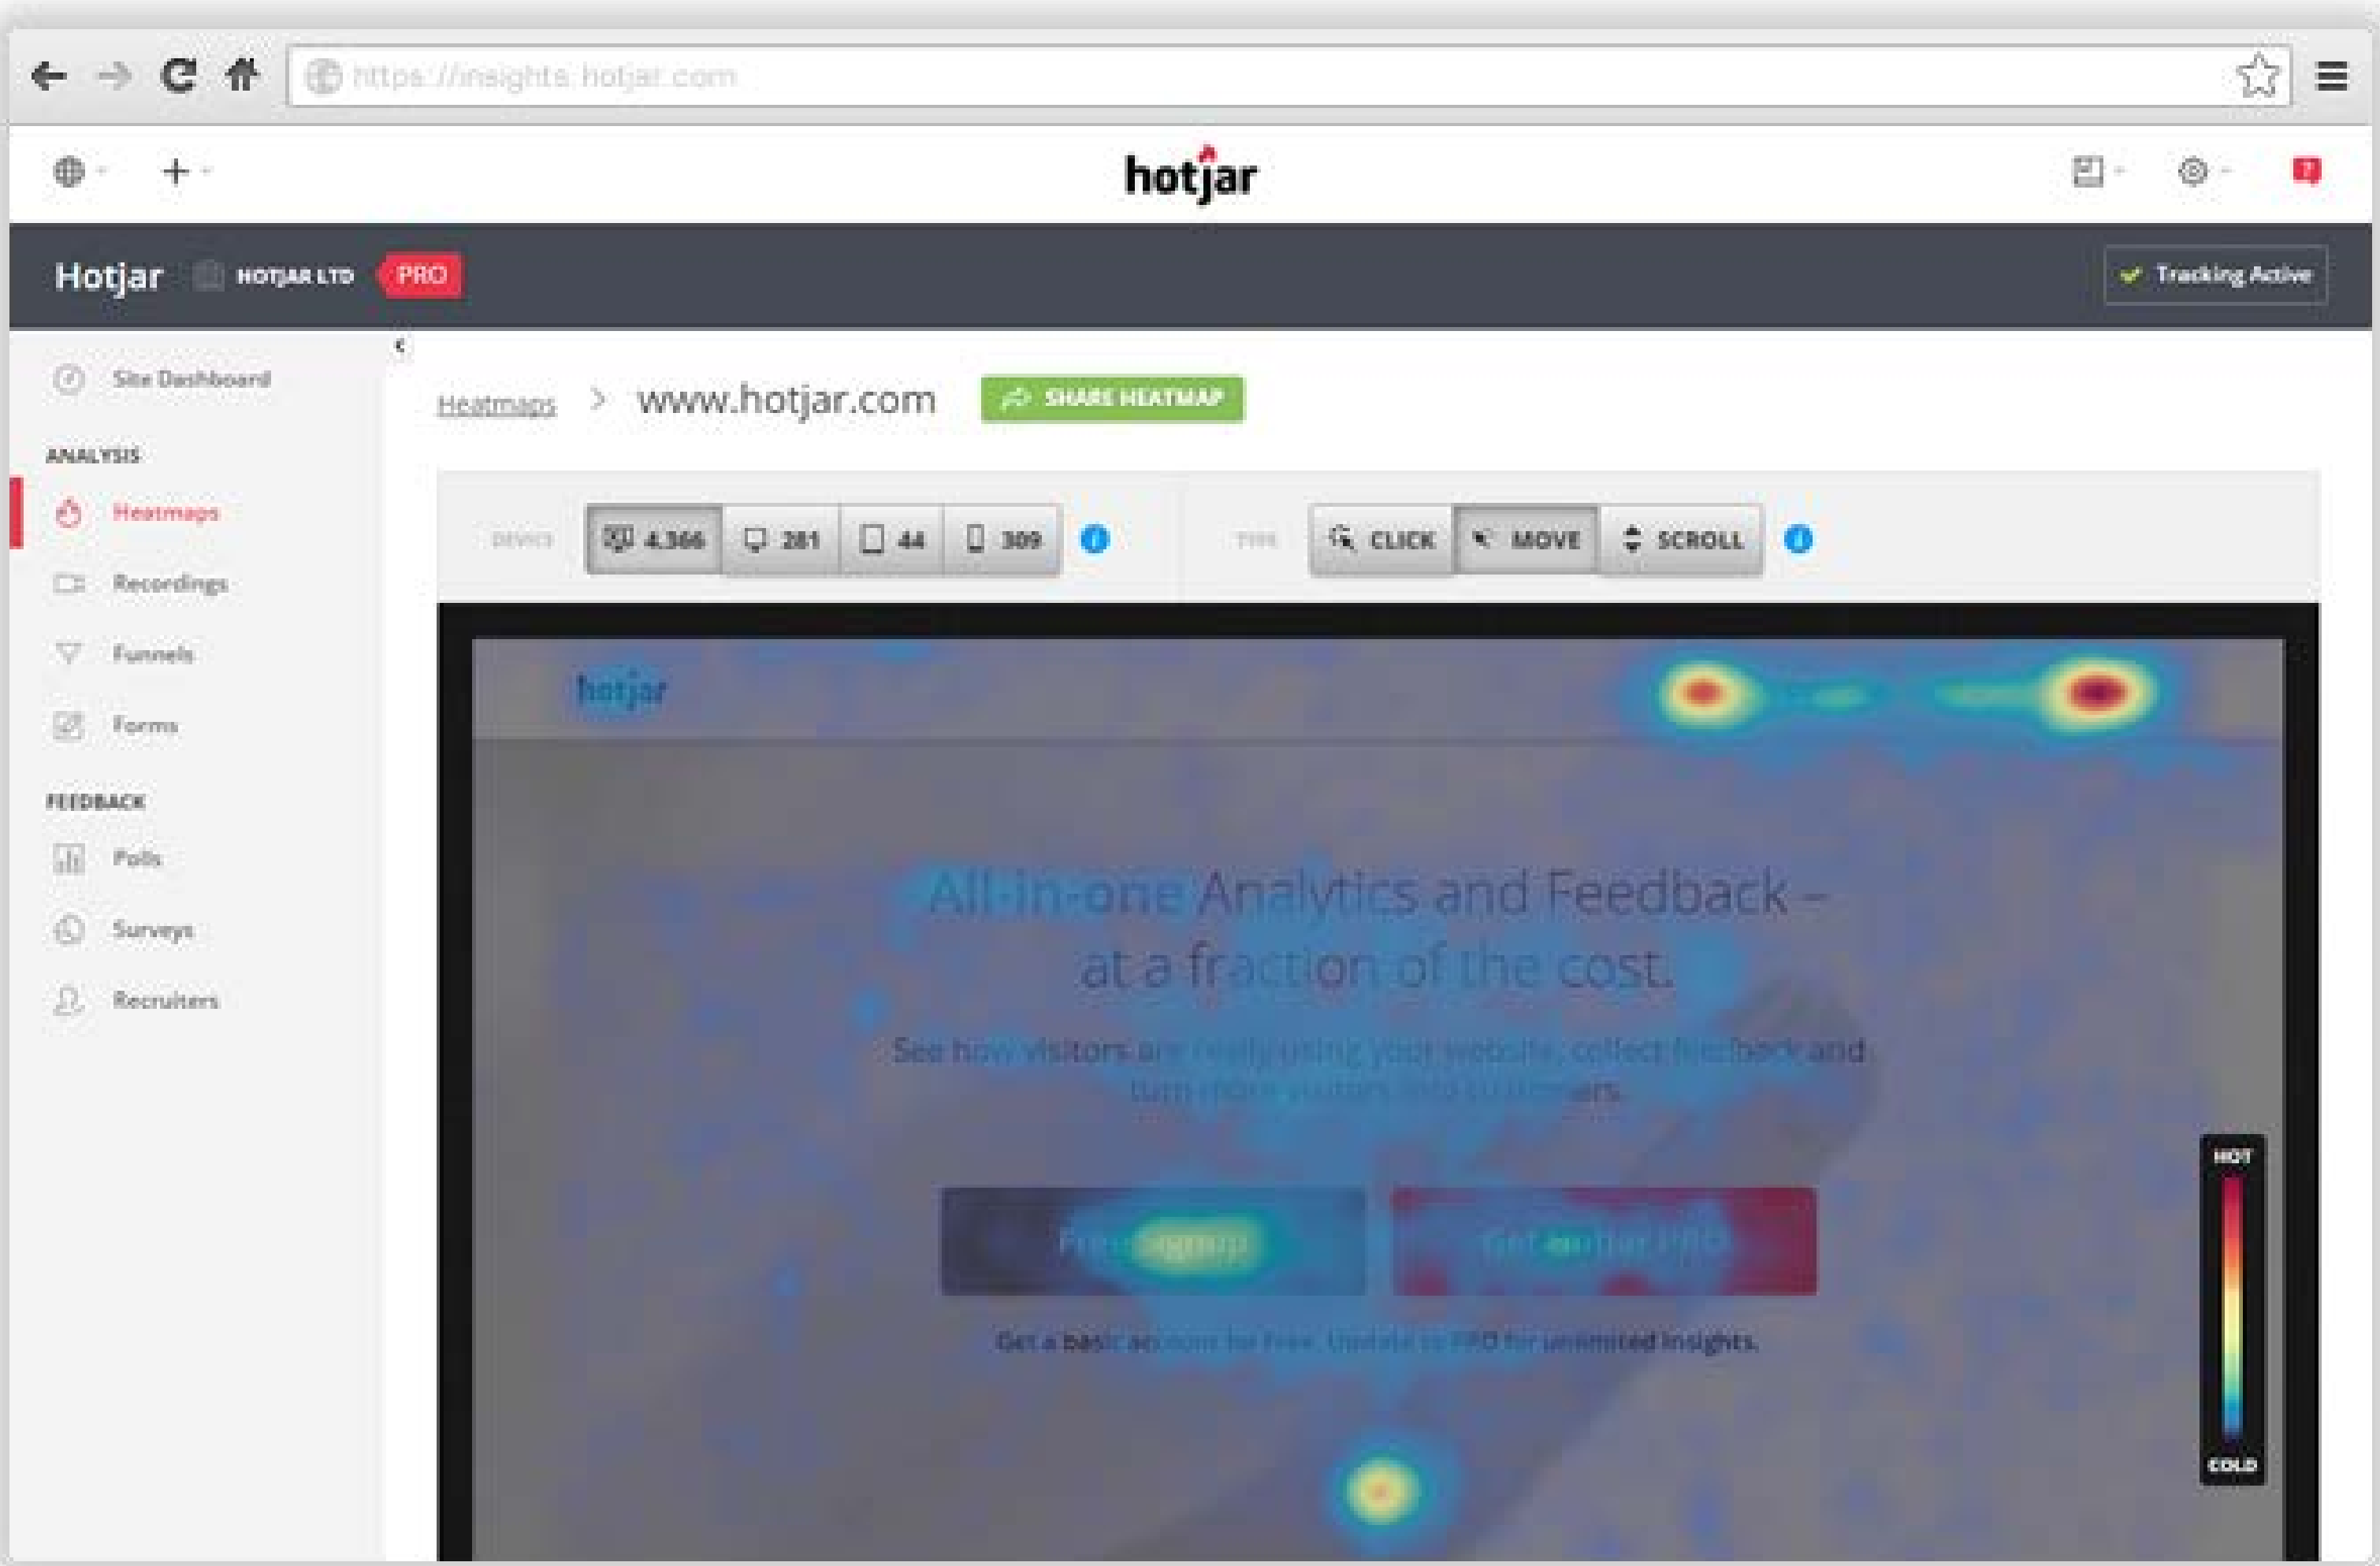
https://insights.hotjar.com

hotjar

Hotjar HOTJAR LTD PRO

Tracking Active

Site Dashboard

ANALYSIS

Heatmaps

Recordings

Funnels

Forms

FEEDBACK

Polls

Surveys

Recruiters

Heatmaps > www.hotjar.com SHARE HEATMAP

DEVICE 4,366 281 44 309

TYPE CLICK MOVE SCROLL

hotjar

All-in-one Analytics and Feedback – at a fraction of the cost.

See how visitors are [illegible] your website, collect feedback and turn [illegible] ers.

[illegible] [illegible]

Get a basic ac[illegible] for free. Update to PRO for unlimited insights.

HOT

COLD